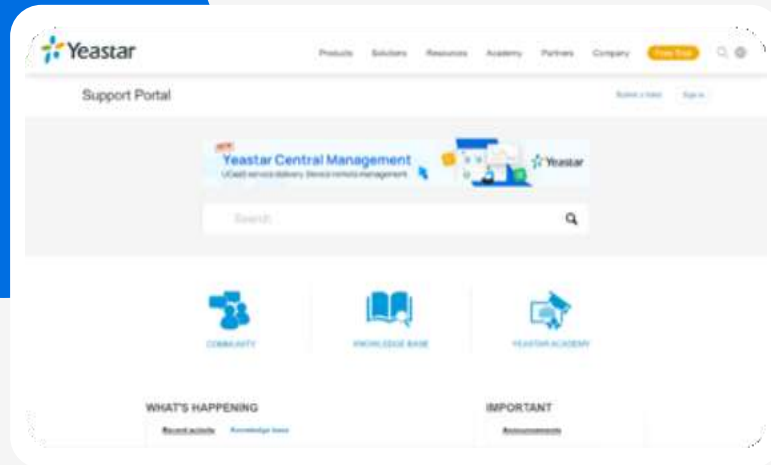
Yeastar

Products Solutions Resources Academy Partners Company Free Trial

Support Portal

Submit a ticket Sign in

NEW

Yeastar Central Management

UCaaS service delivery. Device remote management

Yeastar

Search

COMMUNITY

KNOWLEDGE BASE

YEASTAR ACADEMY

WHAT'S HAPPENING

Recent activity Knowledge base

IMPORTANT

Announcements